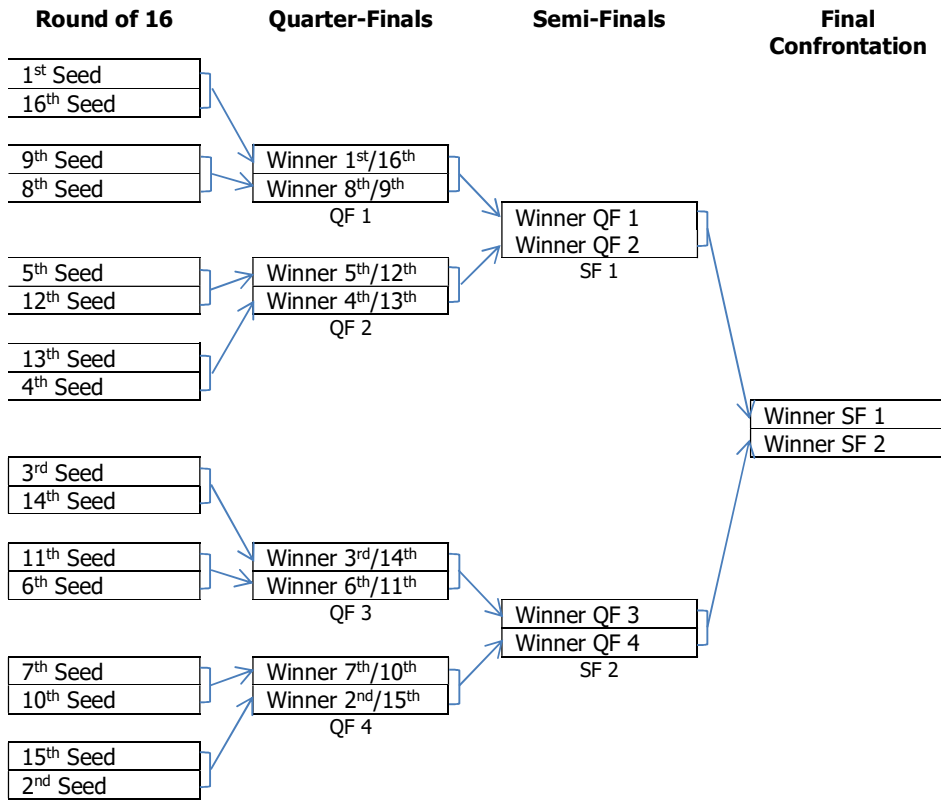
Round of 16

Quarter-Finals

Semi-Finals

Final Confrontation

1$^{st}$ Seed
16$^{th}$ Seed

9$^{th}$ Seed
8$^{th}$ Seed

5$^{th}$ Seed
12$^{th}$ Seed

13$^{th}$ Seed
4$^{th}$ Seed

3$^{rd}$ Seed
14$^{th}$ Seed

11$^{th}$ Seed
6$^{th}$ Seed

7$^{th}$ Seed
10$^{th}$ Seed

15$^{th}$ Seed
2$^{nd}$ Seed

Winner 1$^{st}$/16$^{th}$
Winner 8$^{th}$/9$^{th}$
QF 1

Winner 5$^{th}$/12$^{th}$
Winner 4$^{th}$/13$^{th}$
QF 2

Winner 3$^{rd}$/14$^{th}$
Winner 6$^{th}$/11$^{th}$
QF 3

Winner 7$^{th}$/10$^{th}$
Winner 2$^{nd}$/15$^{th}$
QF 4

Winner QF 1
Winner QF 2
SF 1

Winner QF 3
Winner QF 4
SF 2

Winner SF 1
Winner SF 2